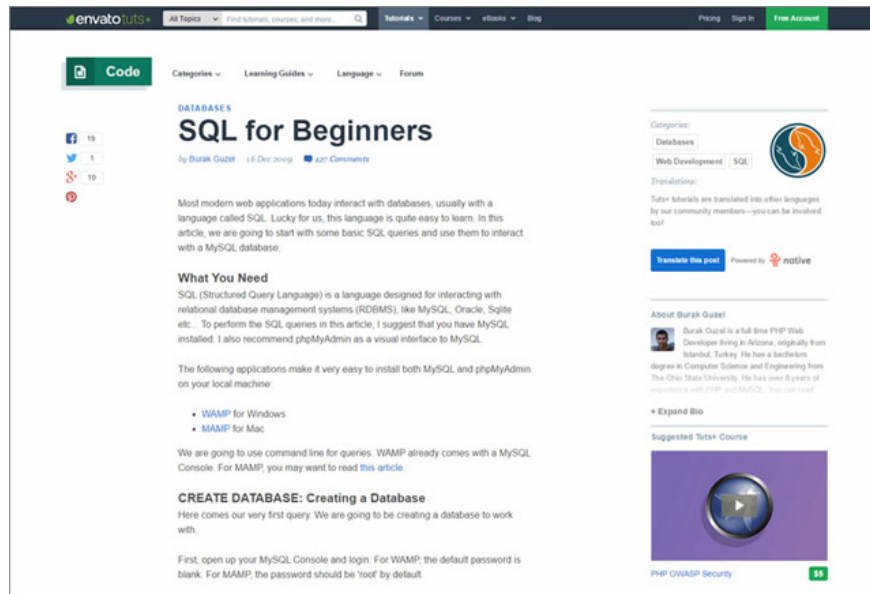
envatotuts+ All Topics Find tutorials, courses, and more... Tutorials Courses eBooks Blog Pricing Sign In Free Account

Code Categories Learning Guides Language Forum

19
1
10

DATABASES

SQL for Beginners

by Burak Guzel 16 Dec 2009 127 Comments

Most modern web applications today interact with databases, usually with a language called SQL. Lucky for us, this language is quite easy to learn. In this article, we are going to start with some basic SQL queries and use them to interact with a MySQL database.

What You Need

SQL (Structured Query Language) is a language designed for interacting with relational database management systems (RDBMS), like MySQL, Oracle, Sqlite etc... To perform the SQL queries in this article, I suggest that you have MySQL installed. I also recommend phpMyAdmin as a visual interface to MySQL.

The following applications make it very easy to install both MySQL and phpMyAdmin on your local machine:

• WAMP for Windows
• MAMP for Mac

We are going to use command line for queries. WAMP already comes with a MySQL Console. For MAMP, you may want to read this article.

CREATE DATABASE: Creating a Database

Here comes our very first query. We are going to be creating a database to work with.

First, open up your MySQL Console and login. For WAMP, the default password is blank. For MAMP, the password should be 'root' by default.

Categories:
Databases
Web Development SQL

Translations:
Tuts+ tutorials are translated into other languages by our community members—you can be involved too!

Translate this post Powered by native

About Burak Guzel

Burak Guzel is a full time PHP Web Developer living in Arizona, originally from Istanbul, Turkey. He has a bachelors degree in Computer Science and Engineering from The Ohio State University. He has over 8 years of experience with PHP and MySQL. You can read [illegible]

+ Expand Bio

Suggested Tuts+ Course

PHP OWASP Security $5